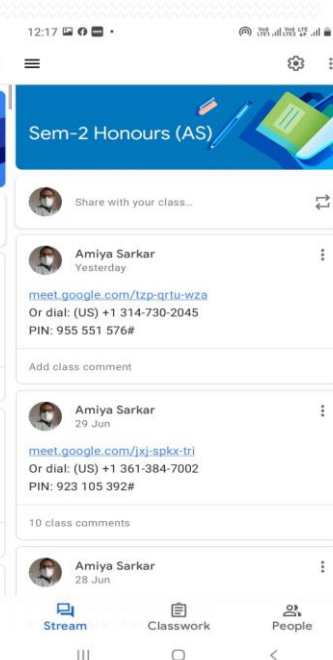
12:17

Sem-2 Honours (AS)

Share with your class...

Amiya Sarkar
Yesterday

meet.google.com/tzp-qrtu-wza
Or dial: (US) +1 314-730-2045
PIN: 955 551 576#

Add class comment

Amiya Sarkar
29 Jun

meet.google.com/jxj-spkx-tri
Or dial: (US) +1 361-384-7002
PIN: 923 105 392#

10 class comments

Amiya Sarkar
28 Jun

Stream
Classwork
People